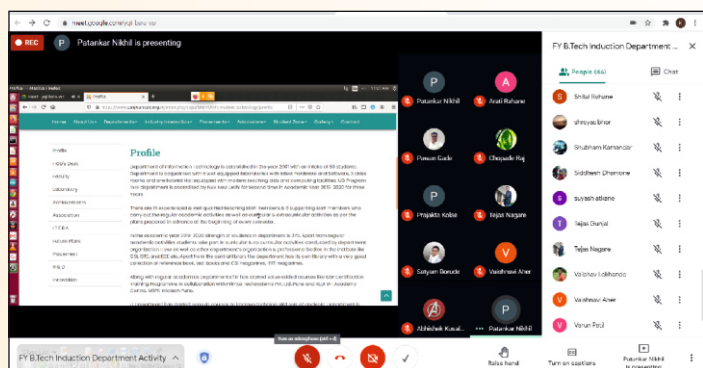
meet.google.com/

REC

P Patankar Nikhil is presenting

FY B.Tech Induction Department ...

People (46)

Chat

Profile

Home Education Departments Industry Interaction Placement Admission Student Zone Gallery Contact

Profile

Profile
HOD's desk
Faculty
Laboratory
Achievements
Association
IT Fab
Future Plans
Placement
R & D
Innovation

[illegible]

Patankar Nikhil

Arati Rahane

Pawan Gade

Chopade Raj

Prajakta Kolse

Tejas Nagare

Satyam Borude

Vaishnavi Aher

Abhishek Kusal...

Patankar Nikhil

Shital Rahane

shreyas bhor

Shubham Kamandar

Siddhesh Dhamane

suyash atkare

Tejas Gunjal

Tejas Nagare

Vaibhav Lokhande

Vaishnavi Aher

Varun Paul

Turn on microphone (ctrl + d)

FY B.Tech Induction Department Activity

Raise hand

Turn on captions

Patankar Nikhil is presenting